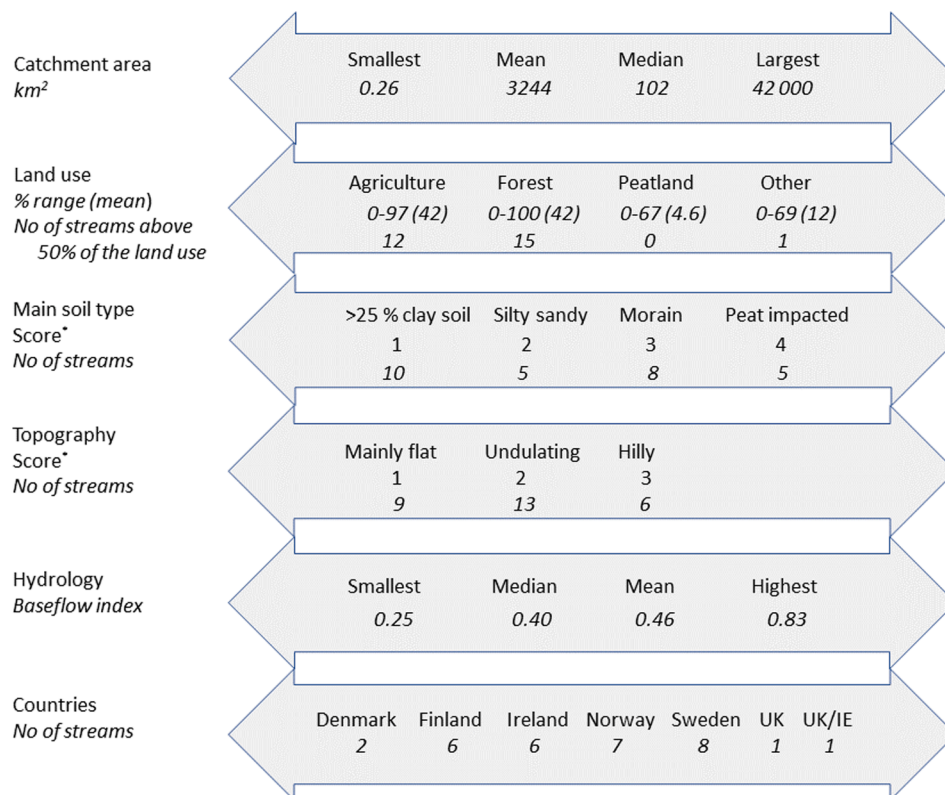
Catchment area
$km^2$

| Smallest | Mean | Median | Largest |
|---|---|---|---|
| 0.26 | 3244 | 102 | 42 000 |

Land use
% range (mean)
No of streams above 50% of the land use

| Agriculture | Forest | Peatland | Other |
|---|---|---|---|
| 0-97 (42) | 0-100 (42) | 0-67 (4.6) | 0-69 (12) |
| 12 | 15 | 0 | 1 |

Main soil type
Score*
No of streams

| >25 % clay soil | Silty sandy | Morain | Peat impacted |
|---|---|---|---|
| 1 | 2 | 3 | 4 |
| 10 | 5 | 8 | 5 |

Topography
Score*
No of streams

| Mainly flat | Undulating | Hilly |
|---|---|---|
| 1 | 2 | 3 |
| 9 | 13 | 6 |

Hydrology
Baseflow index

| Smallest | Median | Mean | Highest |
|---|---|---|---|
| 0.25 | 0.40 | 0.46 | 0.83 |

Countries
No of streams

| Denmark | Finland | Ireland | Norway | Sweden | UK | UK/IE |
|---|---|---|---|---|---|---|
| 2 | 6 | 6 | 7 | 8 | 1 | 1 |